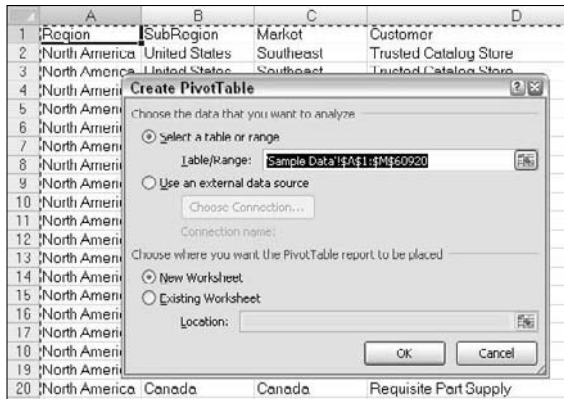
|  | A | B | C | D |
|---|---|---|---|---|
| 1 | Region | SubRegion | Market | Customer |
| 2 | North America | United States | Southeast | Trusted Catalog Store |
| 3 | North America | United States | Southeast | Trusted Catalog Store |
| 4 | North Ameri | | | |
| 5 | North Ameri | | | |
| 6 | North Ameri | | | |
| 7 | North Ameri | | | |
| 8 | North Ameri | | | |
| 9 | North Ameri | | | |
| 10 | North Ameri | | | |
| 11 | North Ameri | | | |
| 12 | North Ameri | | | |
| 13 | North Ameri | | | |
| 14 | North Ameri | | | |
| 15 | North Ameri | | | |
| 16 | North Ameri | | | |
| 17 | North Ameri | | | |
| 18 | North Ameri | | | |
| 19 | North Ameri | | | |
| 20 | North America | Canada | Canada | Requisite Part Supply |

Create PivotTable

Choose the data that you want to analyze

Select a table or range

Table/Range: 'Sample Data'!$A$1:$M$60920

Use an external data source

Choose Connection...

Connection name:

Choose where you want the PivotTable report to be placed

New Worksheet

Existing Worksheet

Location:

OK

Cancel